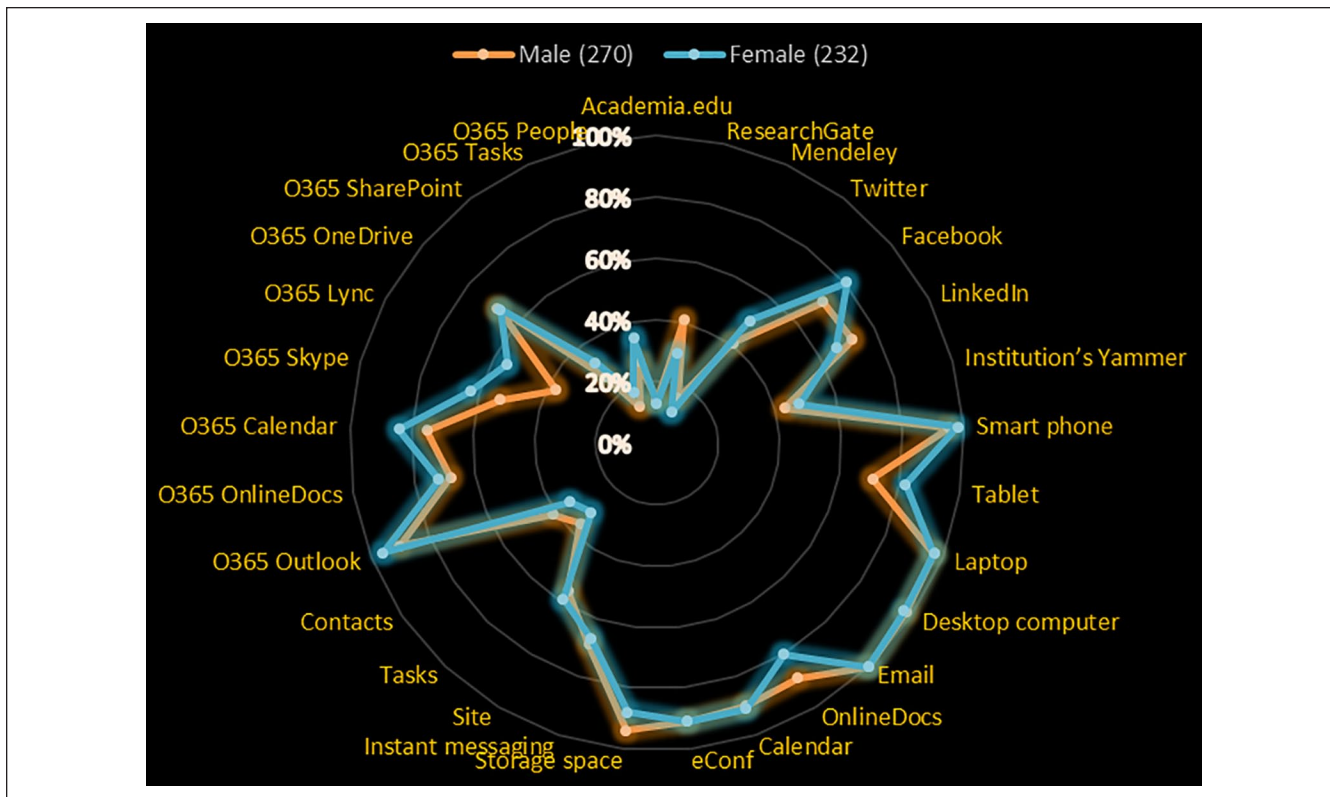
Male (270) Female (232)

Academia.edu
ResearchGate
Mendeley
Twitter
Facebook
LinkedIn
Institution's Yammer
Smart phone
Tablet
Laptop
Desktop computer
Email
OnlineDocs
Calendar
eConf
Storage space
Instant messaging
Site
Tasks
Contacts
O365 Outlook
O365 OnlineDocs
O365 Calendar
O365 Skype
O365 Lync
O365 OneDrive
O365 SharePoint
O365 Tasks
O365 People

100%
80%
60%
40%
20%
0%